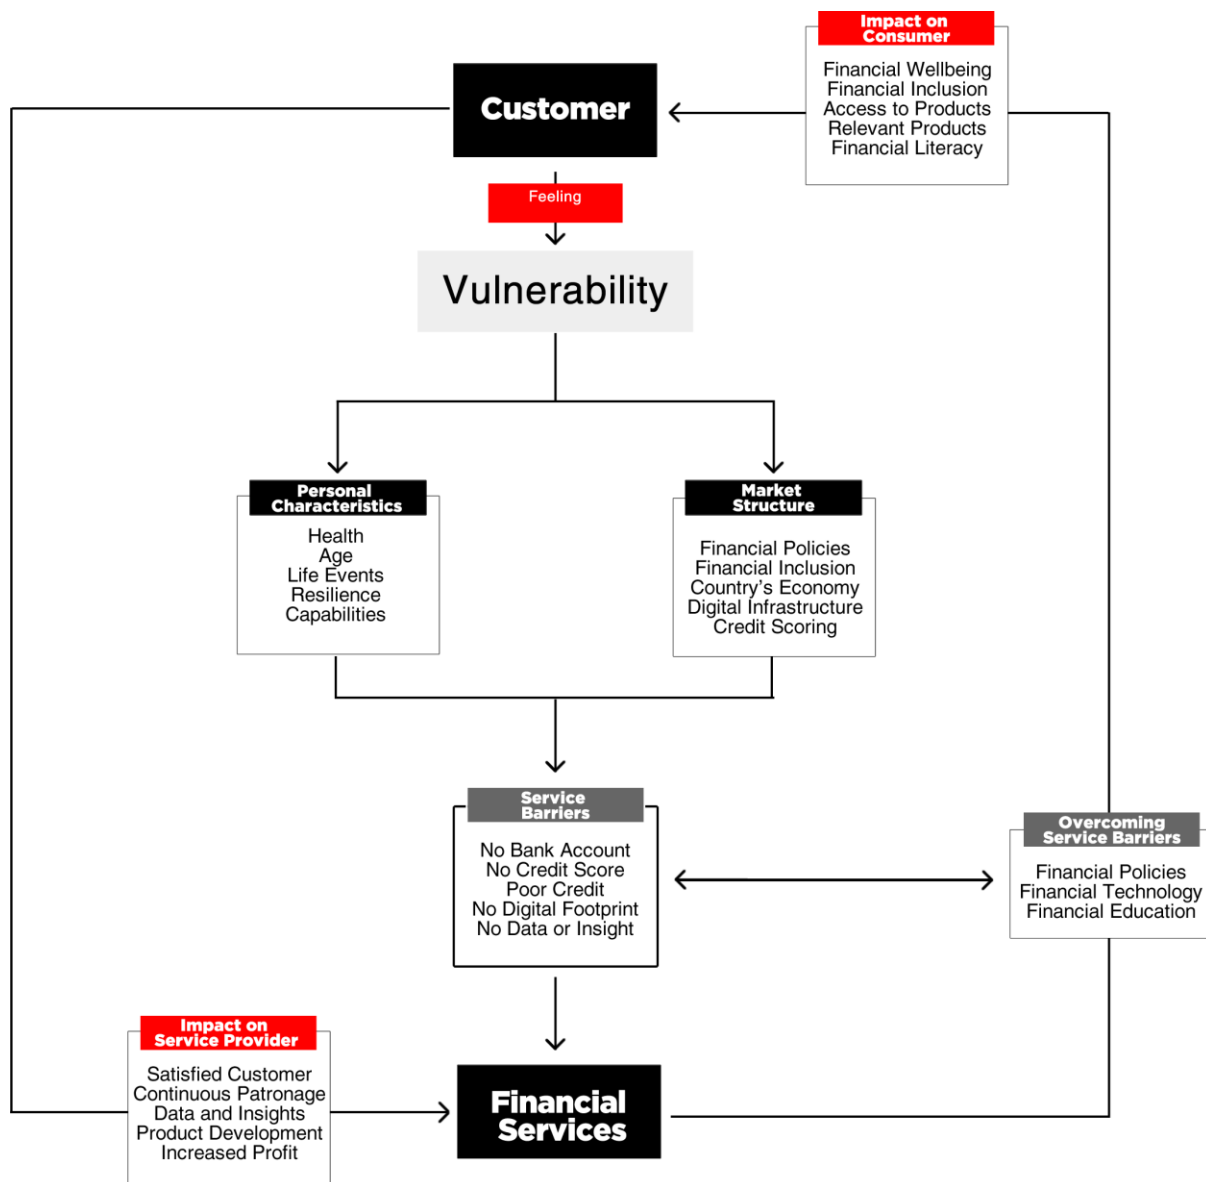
Impact on Consumer

Financial Wellbeing
Financial Inclusion
Access to Products
Relevant Products
Financial Literacy

Customer

Feeling

Vulnerability

Personal Characteristics

Health
Age
Life Events
Resilience
Capabilities

Market Structure

Financial Policies
Financial Inclusion
Country's Economy
Digital Infrastructure
Credit Scoring

Service Barriers

No Bank Account
No Credit Score
Poor Credit
No Digital Footprint
No Data or Insight

Overcoming Service Barriers

Financial Policies
Financial Technology
Financial Education

Impact on Service Provider

Satisfied Customer
Continuous Patronage
Data and Insights
Product Development
Increased Profit

Financial Services